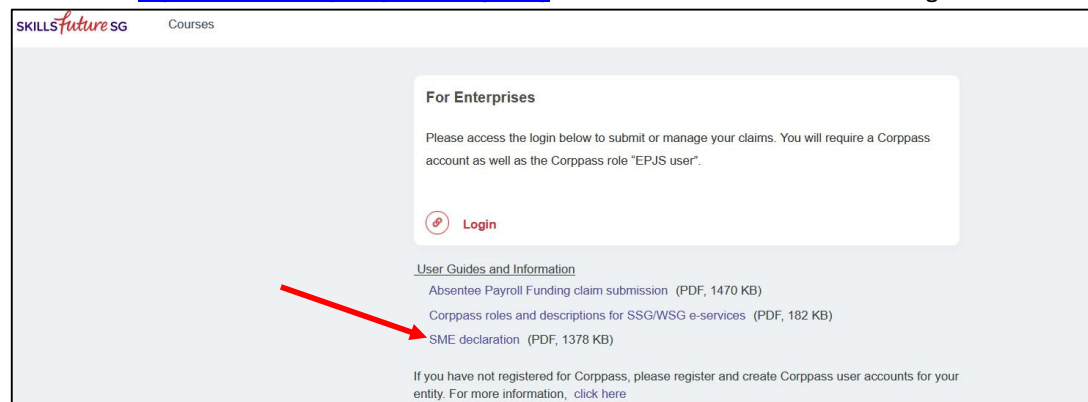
SKILLSfuture SG Courses

For Enterprises

Please access the login below to submit or manage your claims. You will require a Corppass account as well as the Corppass role "EPJS user".

Login

User Guides and Information
Absentee Payroll Funding claim submission (PDF, 1470 KB)
Corppass roles and descriptions for SSG/WSG e-services (PDF, 182 KB)
SME declaration (PDF, 1378 KB)

If you have not registered for Corppass, please register and create Corppass user accounts for your entity. For more information, click here